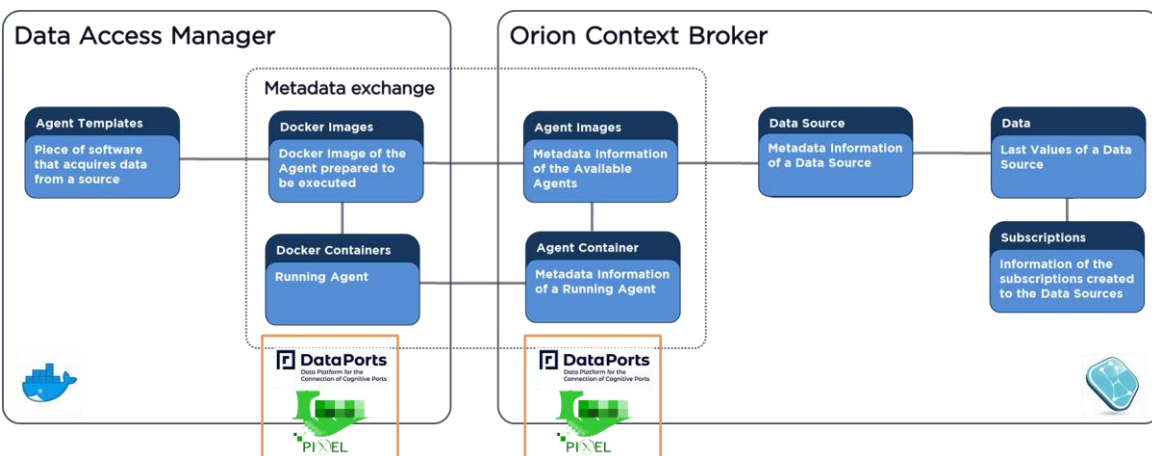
Data Access Manager

Orion Context Broker

Metadata exchange

Agent Templates
Piece of software that acquires data from a source

Docker Images
Docker Image of the Agent prepared to be executed

Agent Images
Metadata Information of the Available Agents

Data Source
Metadata Information of a Data Source

Data
Last Values of a Data Source

Docker Containers
Running Agent

Agent Container
Metadata Information of a Running Agent

Subscriptions
Information of the subscriptions created to the Data Sources

DataPorts
Data Platform for the Connection of Cognitive Ports

PIXEL

DataPorts
Data Platform for the Connection of Cognitive Ports

PIXEL